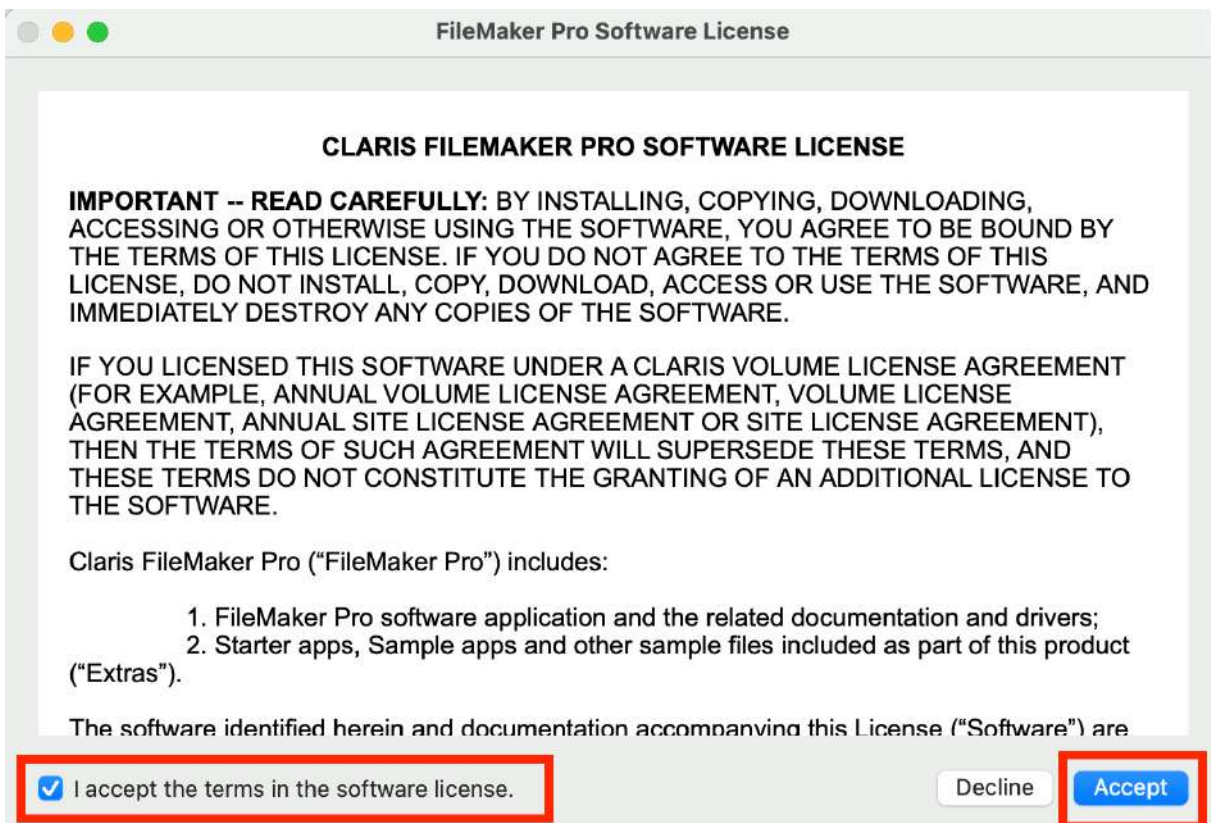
FileMaker Pro Software License

CLARIS FILEMAKER PRO SOFTWARE LICENSE

IMPORTANT -- READ CAREFULLY: BY INSTALLING, COPYING, DOWNLOADING, ACCESSING OR OTHERWISE USING THE SOFTWARE, YOU AGREE TO BE BOUND BY THE TERMS OF THIS LICENSE. IF YOU DO NOT AGREE TO THE TERMS OF THIS LICENSE, DO NOT INSTALL, COPY, DOWNLOAD, ACCESS OR USE THE SOFTWARE, AND IMMEDIATELY DESTROY ANY COPIES OF THE SOFTWARE.

IF YOU LICENSED THIS SOFTWARE UNDER A CLARIS VOLUME LICENSE AGREEMENT (FOR EXAMPLE, ANNUAL VOLUME LICENSE AGREEMENT, VOLUME LICENSE AGREEMENT, ANNUAL SITE LICENSE AGREEMENT OR SITE LICENSE AGREEMENT), THEN THE TERMS OF SUCH AGREEMENT WILL SUPERSEDE THESE TERMS, AND THESE TERMS DO NOT CONSTITUTE THE GRANTING OF AN ADDITIONAL LICENSE TO THE SOFTWARE.

Claris FileMaker Pro (“FileMaker Pro”) includes:

1. FileMaker Pro software application and the related documentation and drivers;
2. Starter apps, Sample apps and other sample files included as part of this product (“Extras”).

The software identified herein and documentation accompanying this License (“Software”) are

I accept the terms in the software license.

Decline

Accept